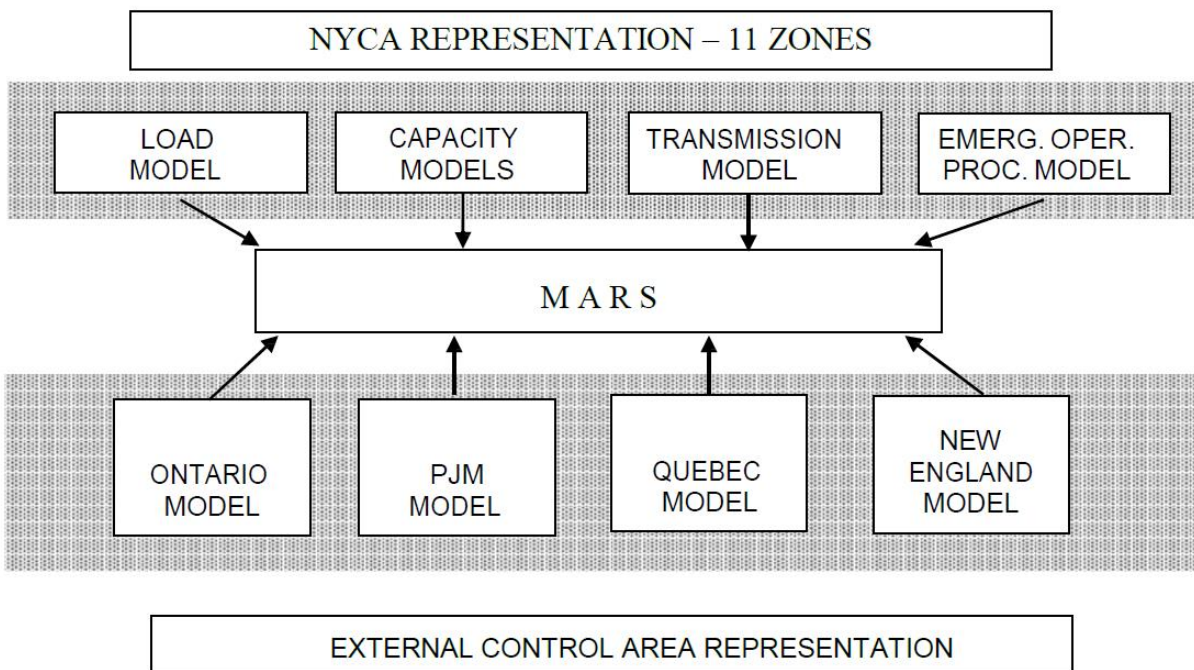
NYCA REPRESENTATION – 11 ZONES

LOAD MODEL

CAPACITY MODELS

TRANSMISSION MODEL

EMERG. OPER. PROC. MODEL

M A R S

ONTARIO MODEL

PJM MODEL

QUEBEC MODEL

NEW ENGLAND MODEL

EXTERNAL CONTROL AREA REPRESENTATION